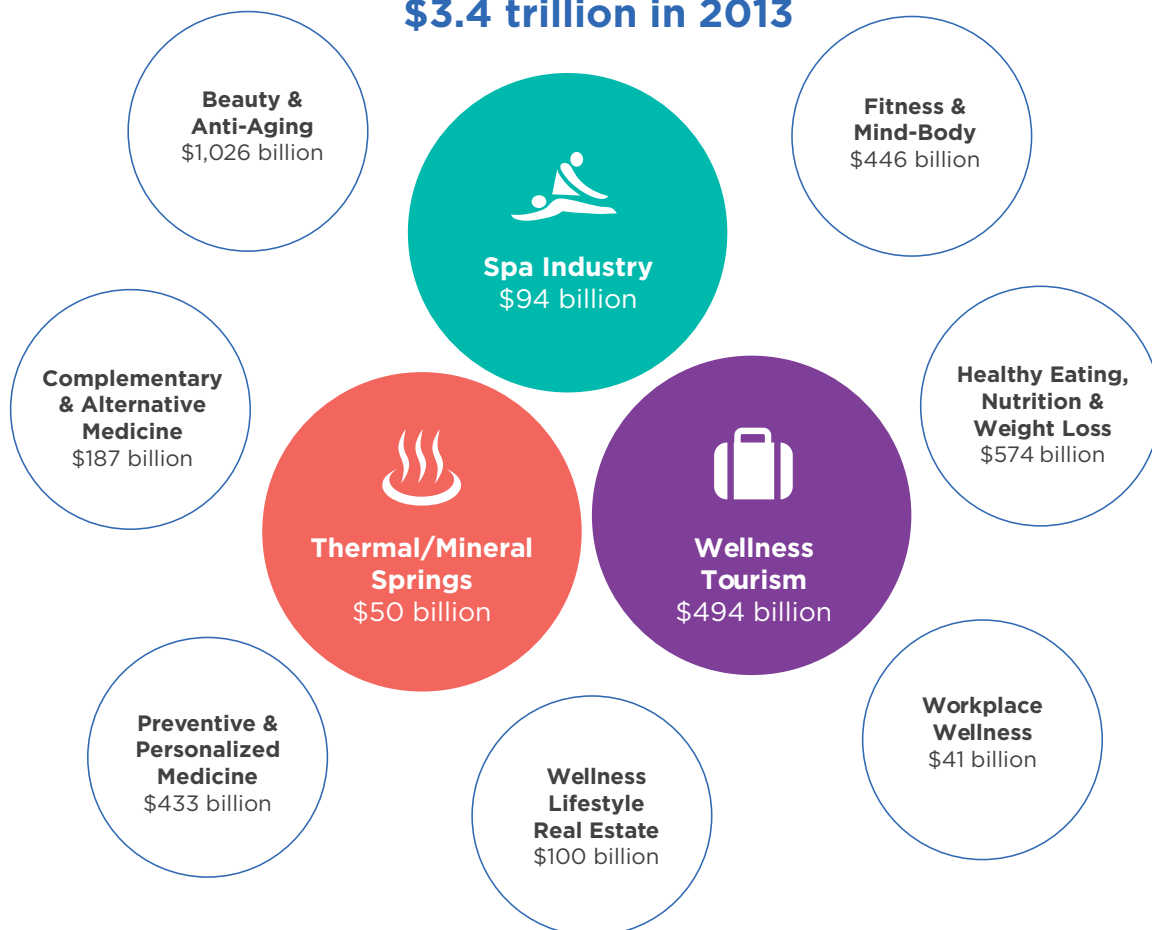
$3.4 trillion in 2013

Beauty & Anti-Aging
$1,026 billion

Fitness & Mind-Body
$446 billion

Spa Industry
$94 billion

Complementary & Alternative Medicine
$187 billion

Healthy Eating, Nutrition & Weight Loss
$574 billion

Thermal/Mineral Springs
$50 billion

Wellness Tourism
$494 billion

Preventive & Personalized Medicine
$433 billion

Workplace Wellness
$41 billion

Wellness Lifestyle Real Estate
$100 billion